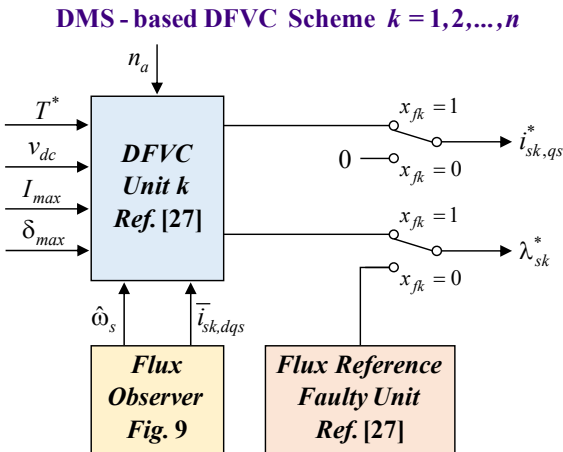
DMS - based DFVC Scheme $k = 1, 2, ..., n$

$n_a$

$T^*$

$v_{dc}$

$I_{max}$

$\delta_{max}$

DFVC Unit k Ref. [27]

$x_{fk} = 1$

0

$x_{fk} = 0$

$i^*_{sk,qs}$

$x_{fk} = 1$

$x_{fk} = 0$

$\lambda^*_{sk}$

$\hat{\omega}_s$

$\bar{i}_{sk,dqs}$

Flux Observer Fig. 9

Flux Reference Faulty Unit Ref. [27]